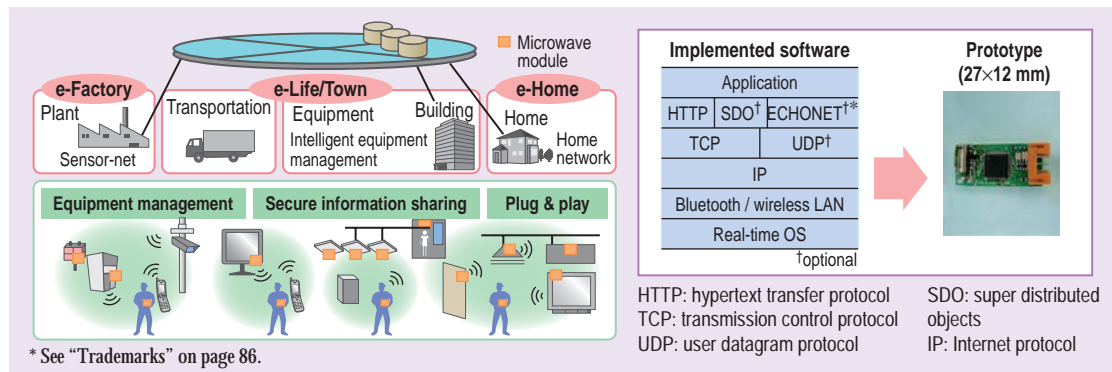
Microwave module

e-Factory
Plant
Sensor-net

e-Life/Town
Transportation
Equipment
Building
Intelligent equipment management

e-Home
Home
Home network

Equipment management
Secure information sharing
Plug & play

* See “Trademarks” on page 86.

Implemented software

| Application | | |
|---|---|---|
| HTTP | SDO† | ECHONET†* |
| TCP | | UDP† |
| IP | | |
| Bluetooth / wireless LAN | | |
| Real-time OS | | |

†optional

Prototype
(27×12 mm)

HTTP: hypertext transfer protocol
TCP: transmission control protocol
UDP: user datagram protocol

SDO: super distributed objects
IP: Internet protocol